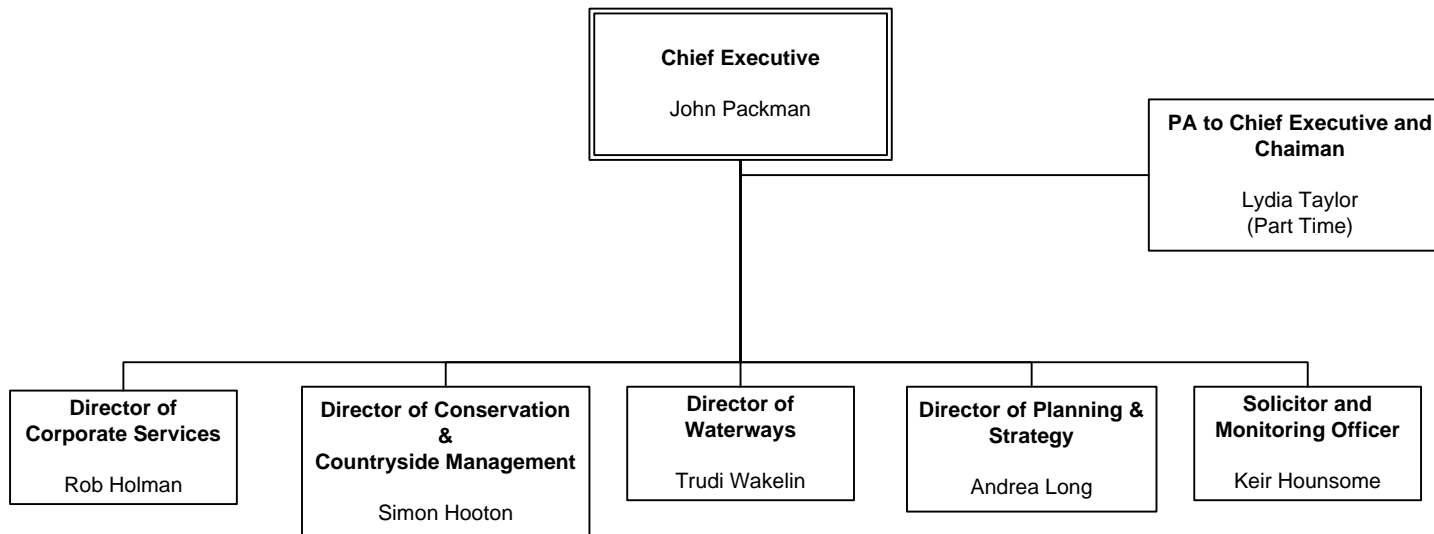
**Chief Executive**

John Packman

**PA to Chief Executive and Chaiman**

Lydia Taylor
(Part Time)

**Director of Corporate Services**

Rob Holman

**Director of Conservation & Countryside Management**

Simon Hooton

**Director of Waterways**

Trudi Wakelin

**Director of Planning & Strategy**

Andrea Long

**Solicitor and Monitoring Officer**

Keir Hounsome